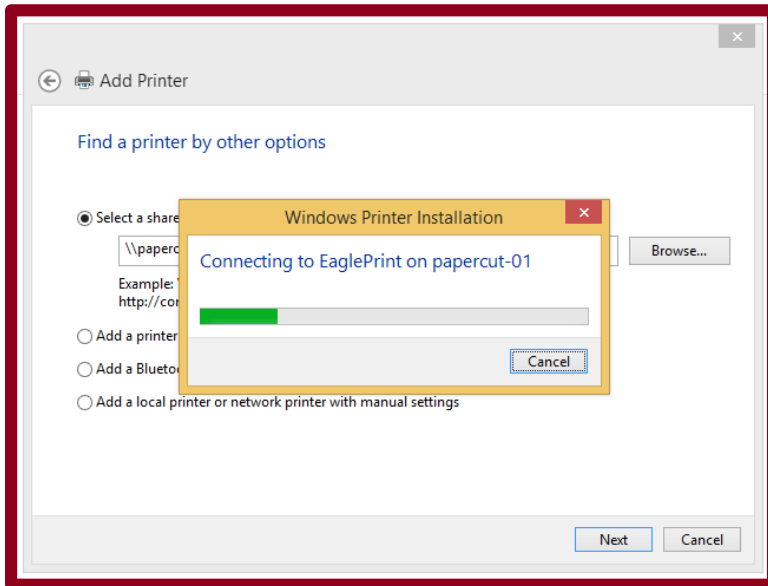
Add Printer

Find a printer by other options

Select a share

\\paperc

Browse...

Example:

http://co

Add a printer

Add a Blueto

Add a local printer or network printer with manual settings

Windows Printer Installation

Connecting to EaglePrint on papercut-01

Cancel

Next

Cancel